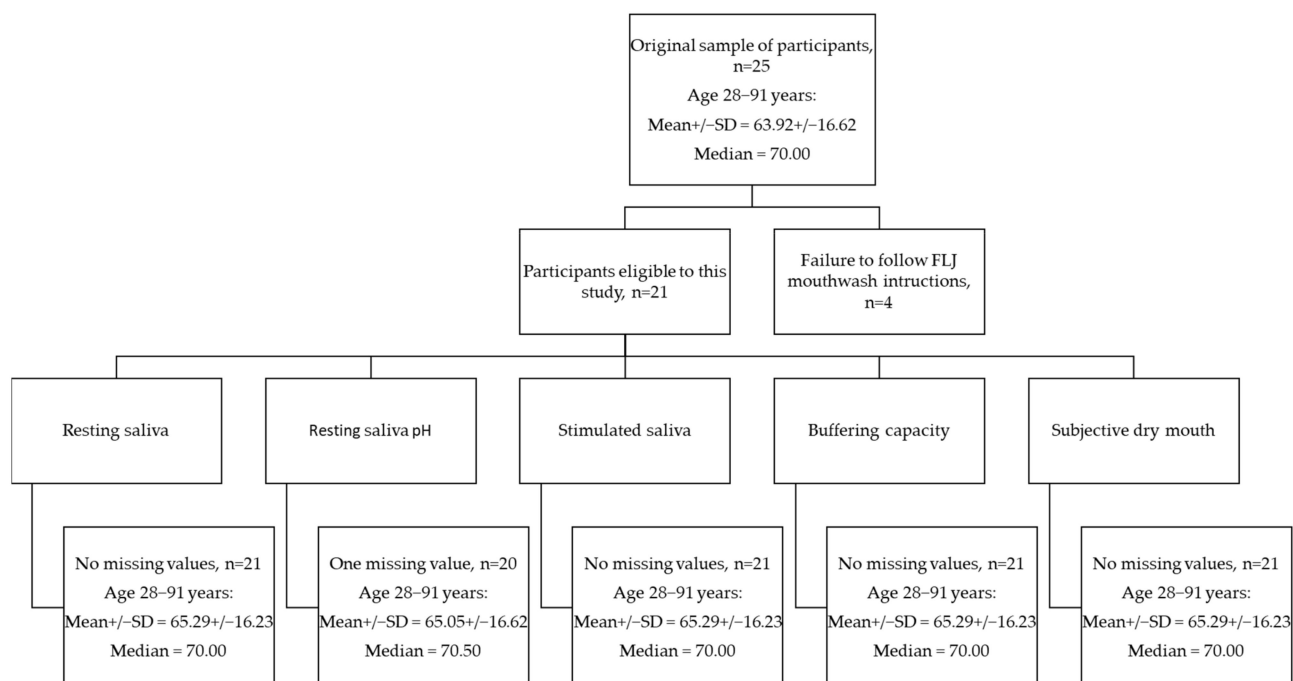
Original sample of participants, n=25
Age 28–91 years:
Mean+/−SD = 63.92+/−16.62
Median = 70.00

Participants eligible to this study, n=21

Failure to follow FLJ mouthwash intructions, n=4

Resting saliva

Resting saliva pH

Stimulated saliva

Buffering capacity

Subjective dry mouth

No missing values, n=21
Age 28–91 years:
Mean+/−SD = 65.29+/−16.23
Median = 70.00

One missing value, n=20
Age 28–91 years:
Mean+/−SD = 65.05+/−16.62
Median = 70.50

No missing values, n=21
Age 28–91 years:
Mean+/−SD = 65.29+/−16.23
Median = 70.00

No missing values, n=21
Age 28–91 years:
Mean+/−SD = 65.29+/−16.23
Median = 70.00

No missing values, n=21
Age 28–91 years:
Mean+/−SD = 65.29+/−16.23
Median = 70.00